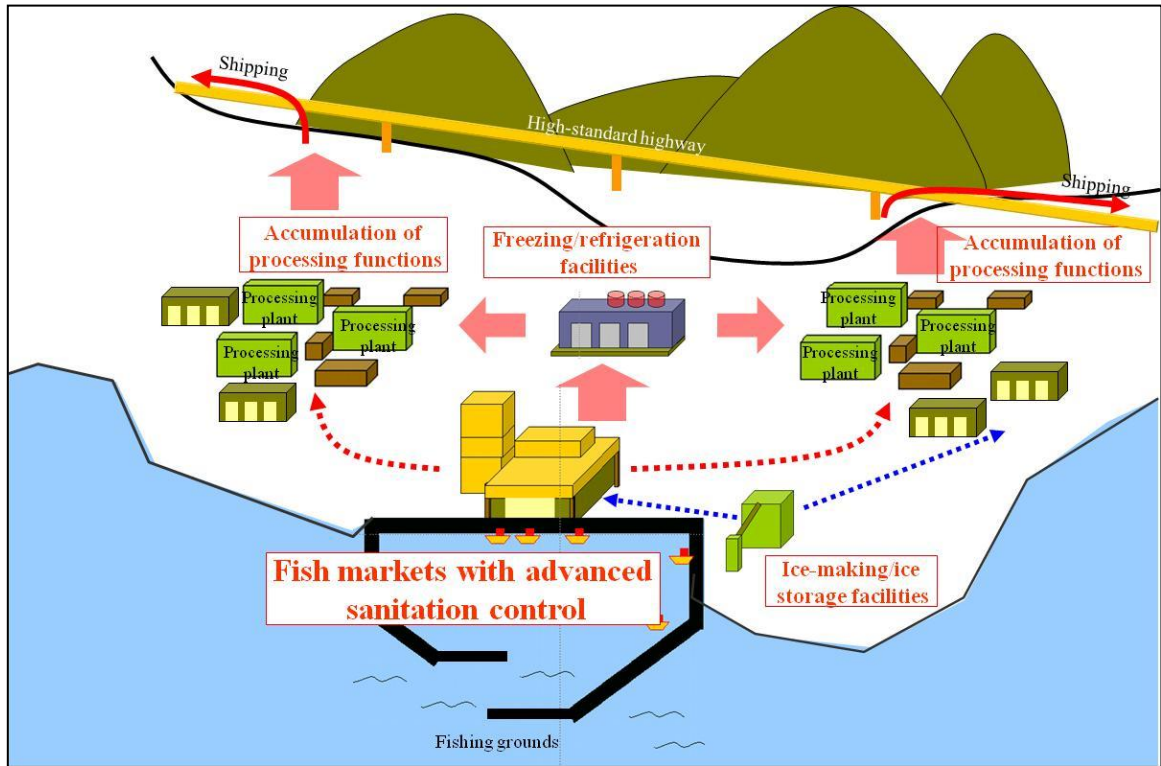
Shipping

High-standard highway

Shipping

Accumulation of processing functions

Freezing/refrigeration facilities

Accumulation of processing functions

Processing plant

Processing plant

Processing plant

Processing plant

Processing plant

Processing plant

Fish markets with advanced sanitation control

Ice-making/ice storage facilities

Fishing grounds